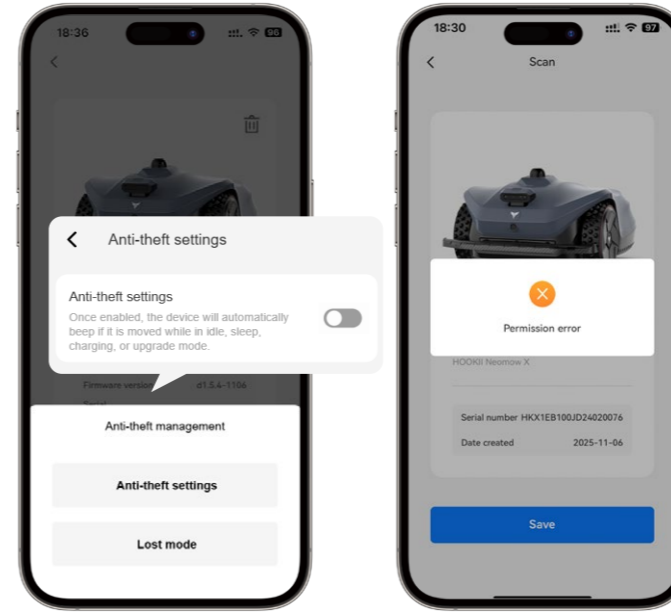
18:36

90

Anti-theft settings

Anti-theft settings

Once enabled, the device will automatically beep if it is moved while in idle, sleep, charging, or upgrade mode.

Firmware version

d1.5.4-1106

Serial

Anti-theft management

Anti-theft settings

Lost mode

18:30

97

Scan

Permission error

HOOKII Neomow X

Serial number HKX1EB100JD24020076

Date created 2025-11-06

Save